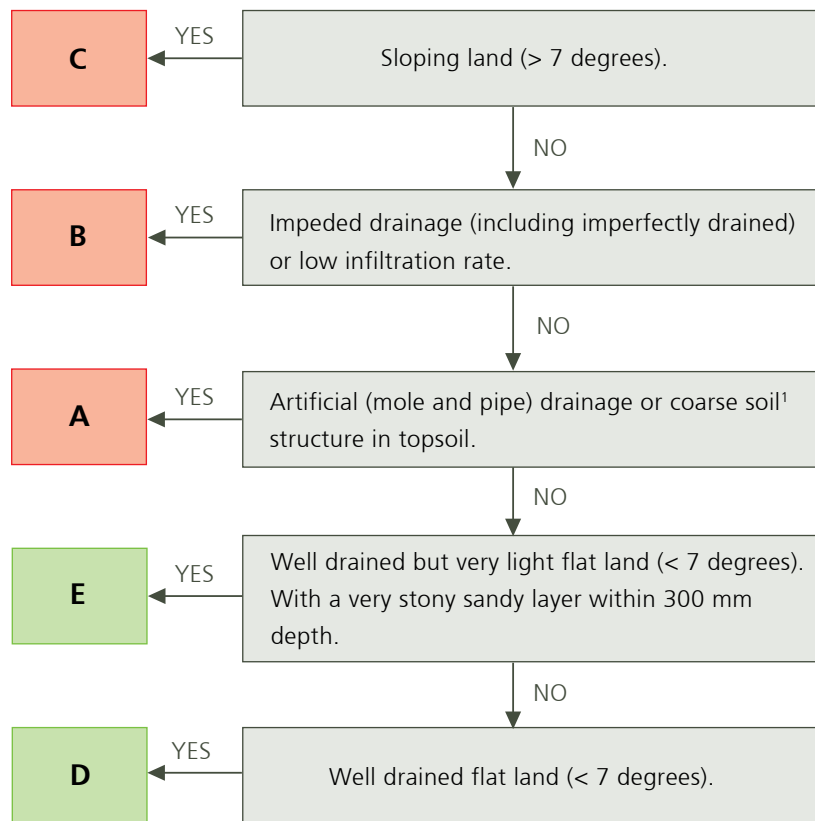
C

YES

Sloping land (> 7 degrees).

NO

B

YES

Impeded drainage (including imperfectly drained) or low infiltration rate.

NO

A

YES

Artificial (mole and pipe) drainage or coarse soil$^1$ structure in topsoil.

NO

E

YES

Well drained but very light flat land (< 7 degrees). With a very stony sandy layer within 300 mm depth.

NO

D

YES

Well drained flat land (< 7 degrees).